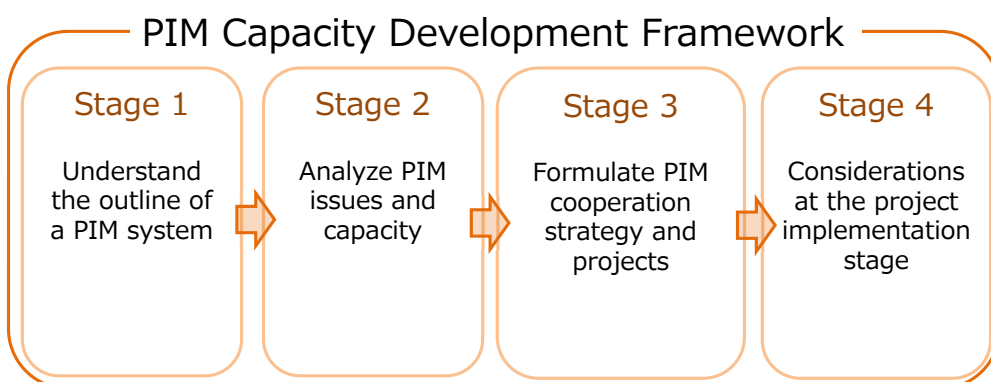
PIM Capacity Development Framework

Stage 1

Understand the outline of a PIM system

Stage 2

Analyze PIM issues and capacity

Stage 3

Formulate PIM cooperation strategy and projects

Stage 4

Considerations at the project implementation stage